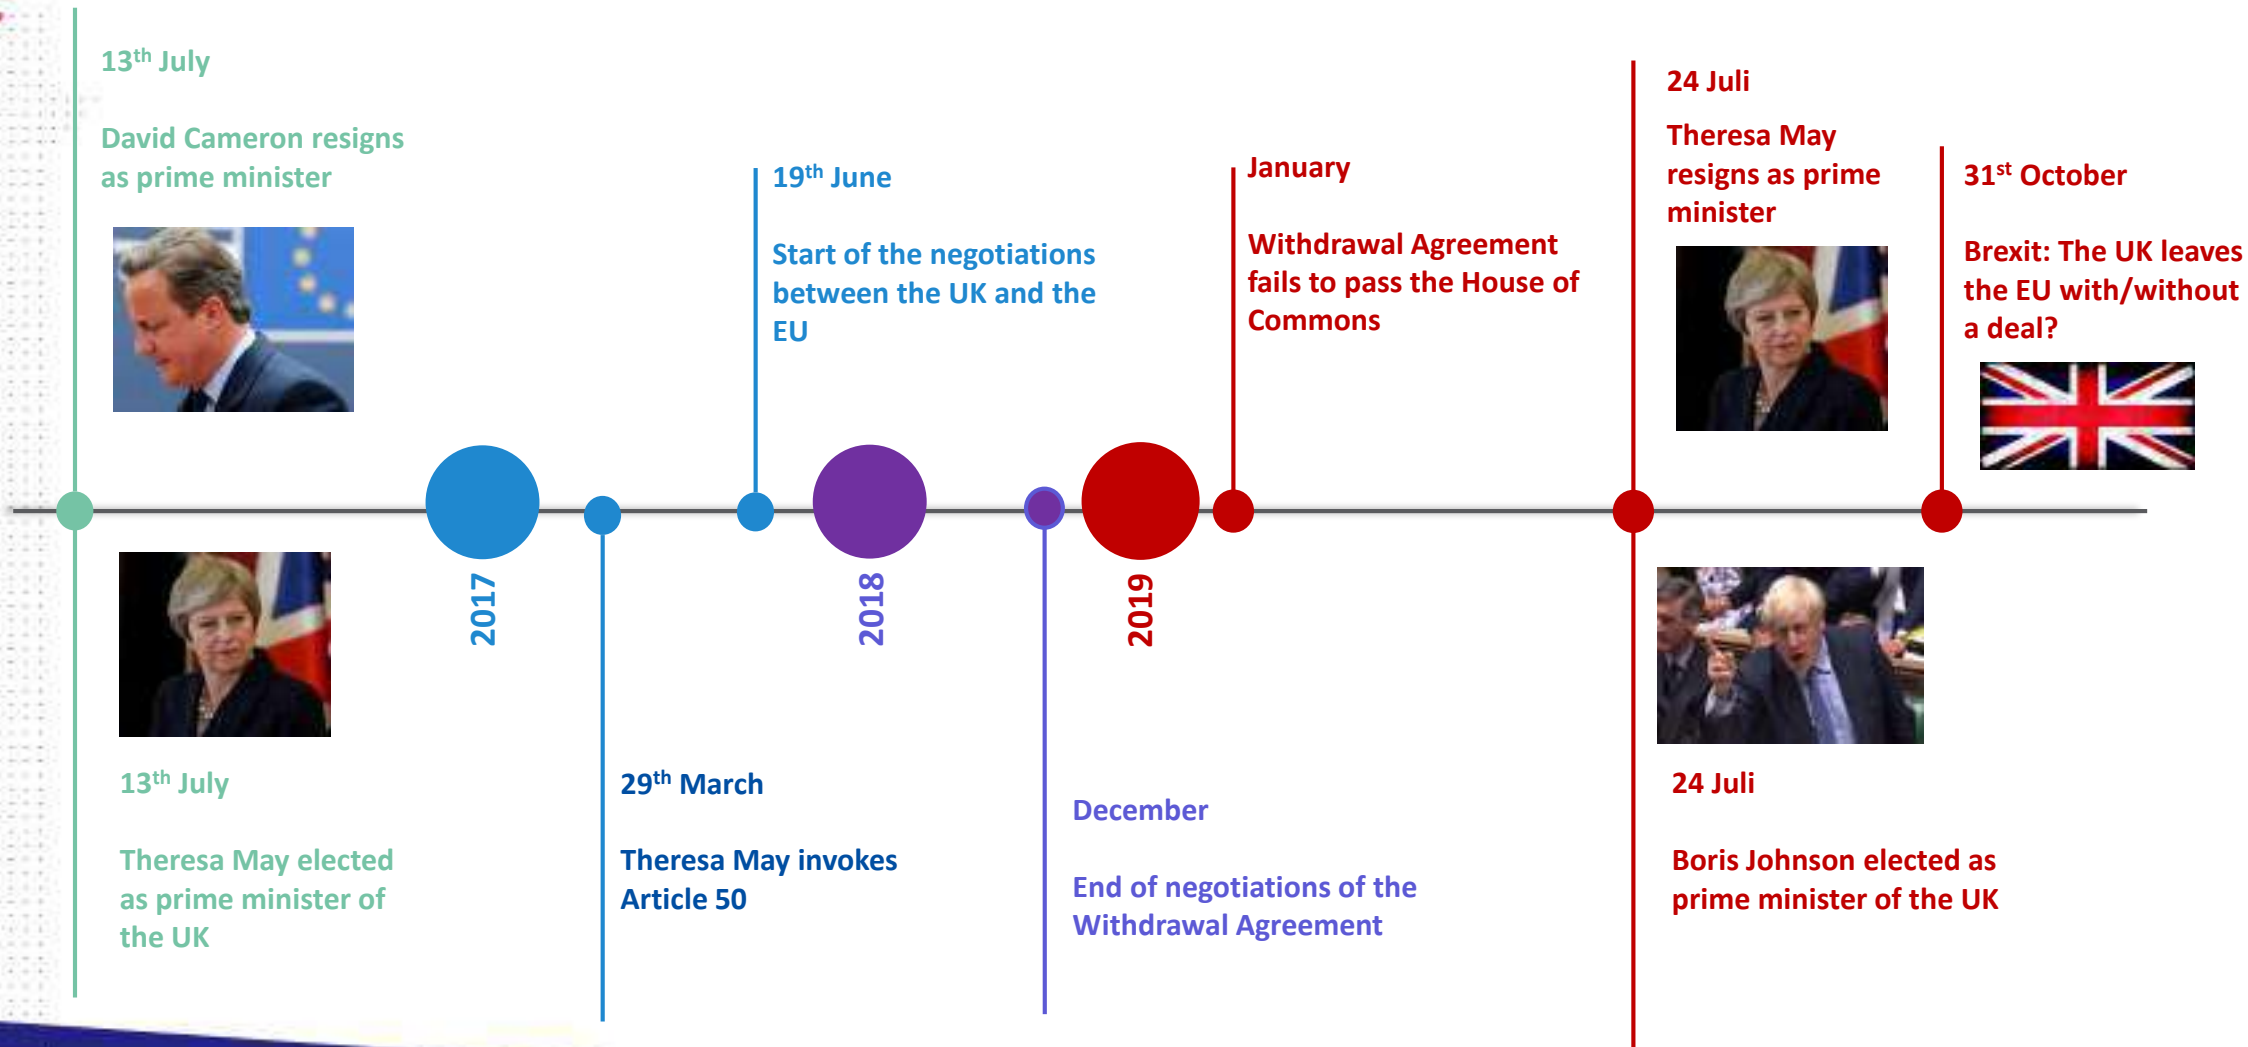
13$^{th}$ July

David Cameron resigns as prime minister

19$^{th}$ June

Start of the negotiations between the UK and the EU

January

Withdrawal Agreement fails to pass the House of Commons

24 Juli

Theresa May resigns as prime minister

31$^{st}$ October

Brexit: The UK leaves the EU with/without a deal?

2017

2018

2019

13$^{th}$ July

Theresa May elected as prime minister of the UK

29$^{th}$ March

Theresa May invokes Article 50

December

End of negotiations of the Withdrawal Agreement

24 Juli

Boris Johnson elected as prime minister of the UK